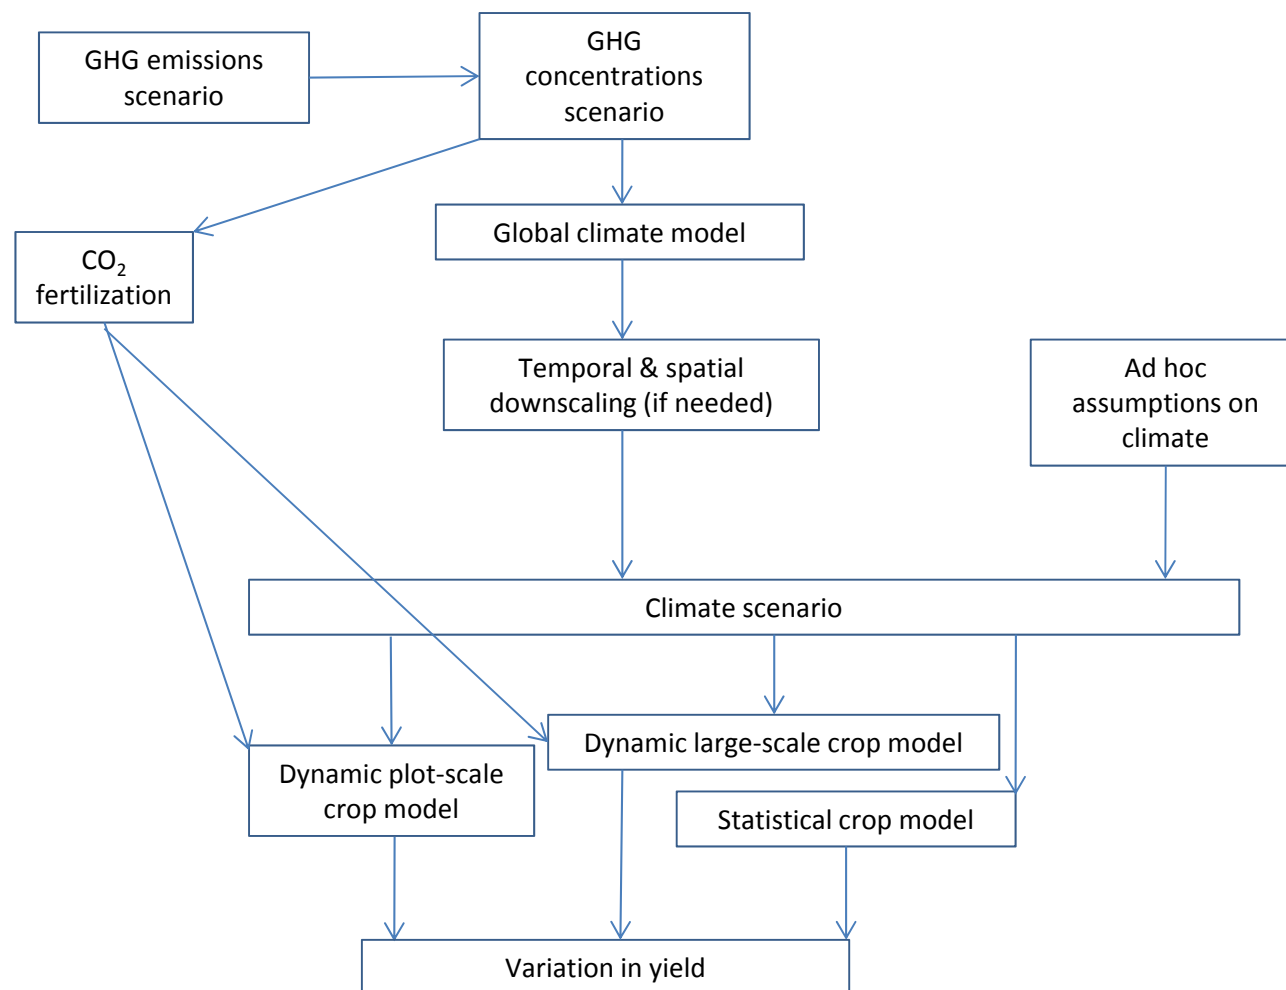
GHG emissions scenario

GHG concentrations scenario

$CO_2$ fertilization

Global climate model

Temporal & spatial downscaling (if needed)

Ad hoc assumptions on climate

Climate scenario

Dynamic large-scale crop model

Dynamic plot-scale crop model

Statistical crop model

Variation in yield